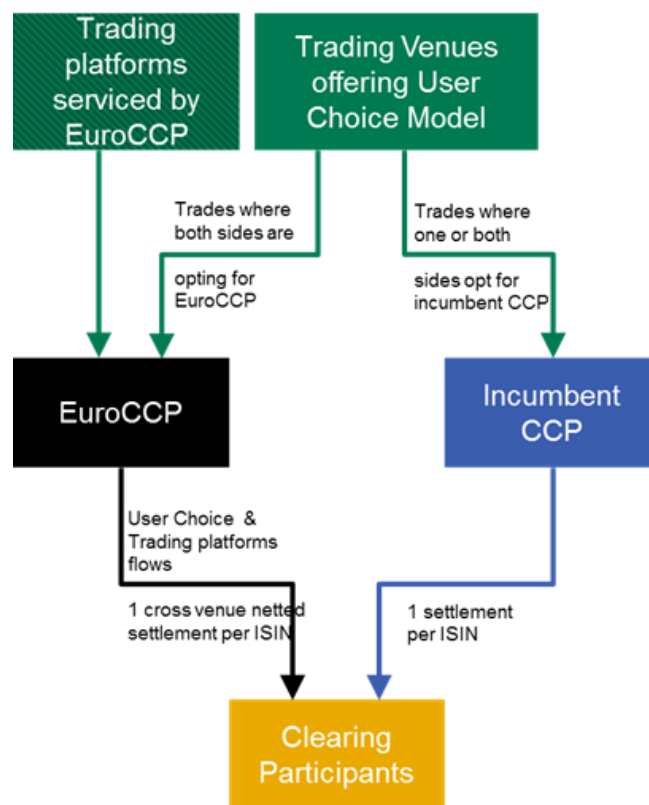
Trading platforms serviced by EuroCCP

Trading Venues offering User Choice Model

Trades where both sides are opting for EuroCCP

Trades where one or both sides opt for incumbent CCP

EuroCCP

Incumbent CCP

User Choice & Trading platforms flows

1 cross venue netted settlement per ISIN

1 settlement per ISIN

Clearing Participants